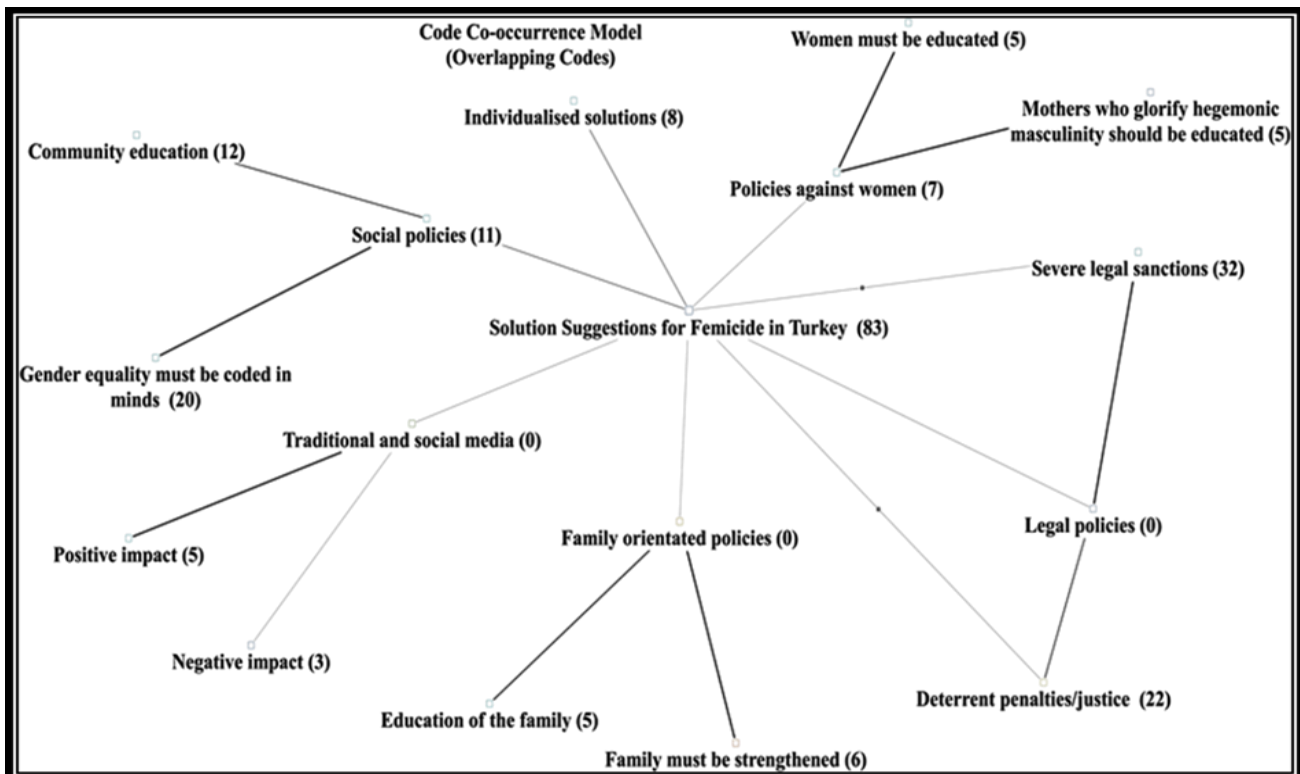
Code Co-occurrence Model
(Overlapping Codes)

Women must be educated (5)

Mothers who glorify hegemonic masculinity should be educated (5)

Individualised solutions (8)

Community education (12)

Policies against women (7)

Social policies (11)

Severe legal sanctions (32)

Solution Suggestions for Femicide in Turkey (83)

Gender equality must be coded in minds (20)

Traditional and social media (0)

Positive impact (5)

Family orientated policies (0)

Legal policies (0)

Negative impact (3)

Education of the family (5)

Deterrent penalties/justice (22)

Family must be strengthened (6)